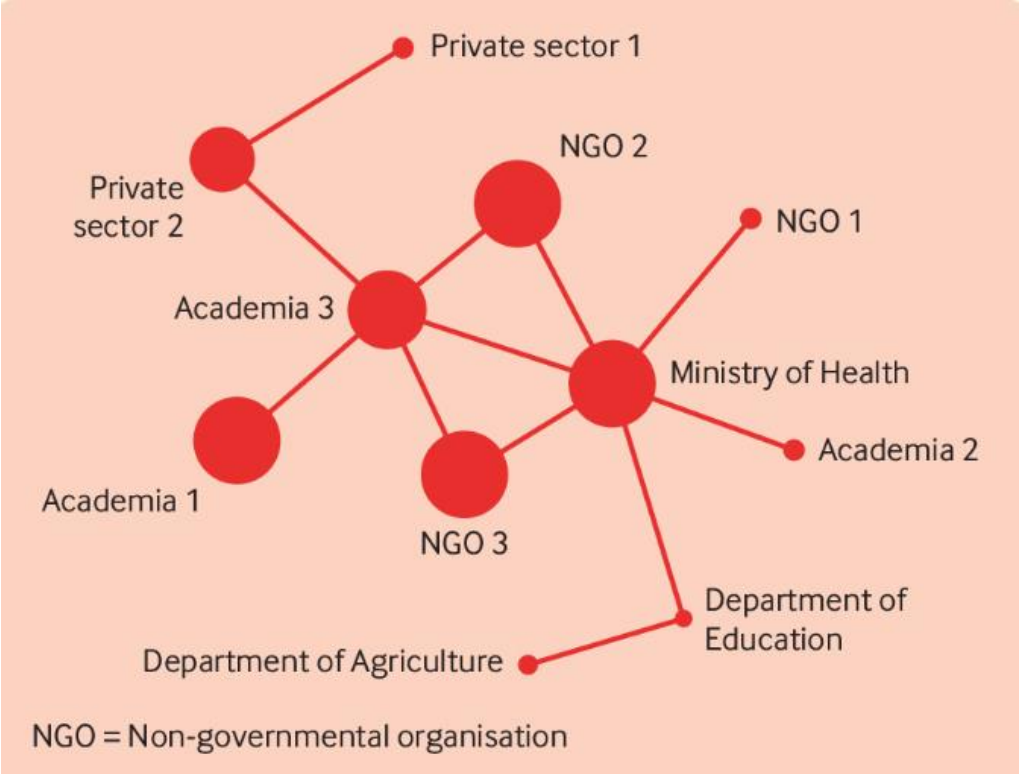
Private sector 1

Private sector 2

NGO 2

NGO 1

Academia 3

Ministry of Health

Academia 2

Academia 1

NGO 3

Department of Education

Department of Agriculture

NGO = Non-governmental organisation